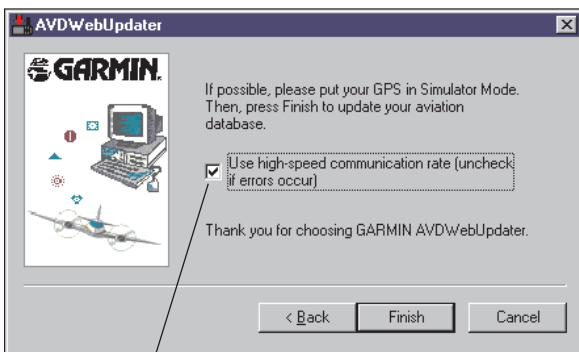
AVDWebUpdater

GARMIN.

If possible, please put your GPS in Simulator Mode. Then, press Finish to update your aviation database.

Use high-speed communication rate (uncheck if errors occur)

Thank you for choosing GARMIN AVDWebUpdater.

< Back

Finish

Cancel